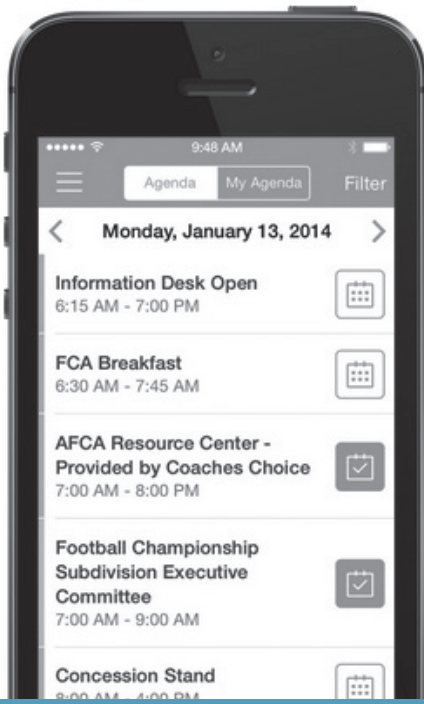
9:48 AM

Agenda My Agenda Filter

Monday, January 13, 2014

Information Desk Open
6:15 AM - 7:00 PM

FCA Breakfast
6:30 AM - 7:45 AM

AFCA Resource Center - Provided by Coaches Choice
7:00 AM - 8:00 PM

Football Championship Subdivision Executive Committee
7:00 AM - 9:00 AM

Concession Stand
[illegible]